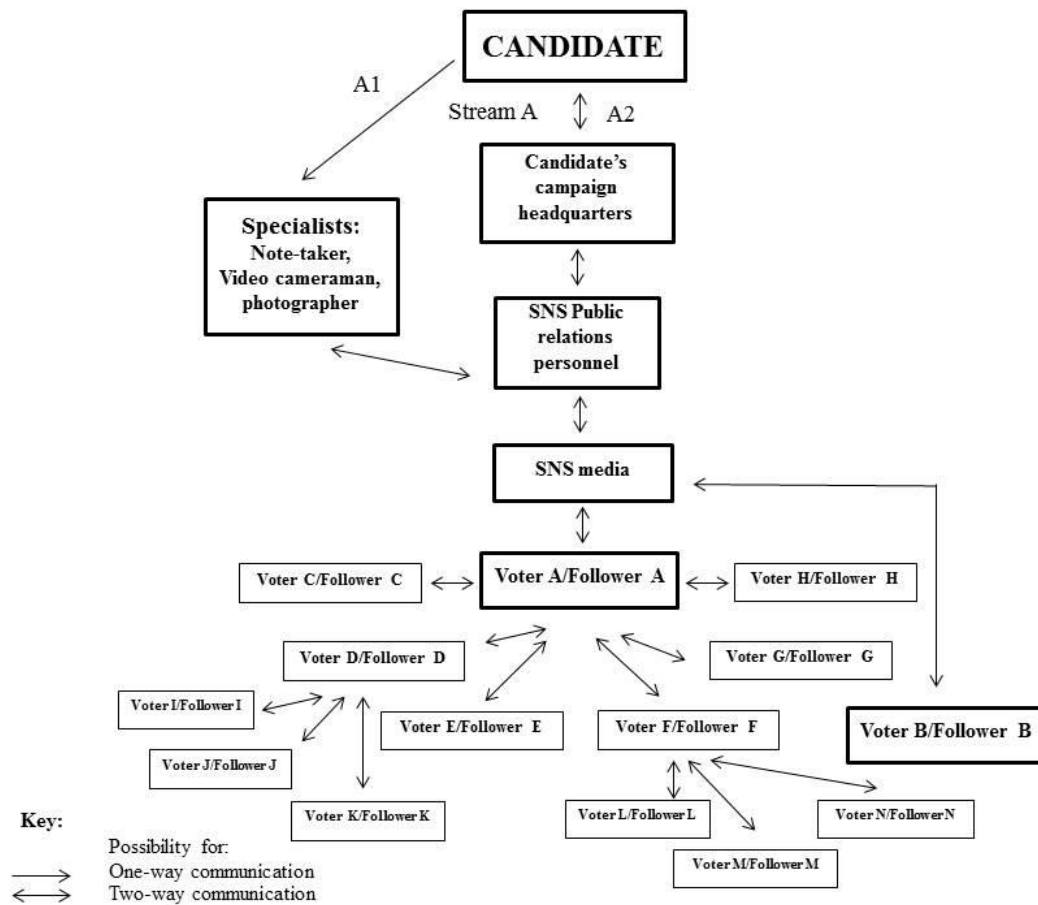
CANDIDATE

A1

Stream A

A2

Candidate's campaign headquarters

Specialists: Note-taker, Video cameraman, photographer

SNS Public relations personnel

SNS media

Voter C/Follower C

Voter A/Follower A

Voter H/Follower H

Voter D/Follower D

Voter G/Follower G

Voter I/Follower I

Voter E/Follower E

Voter F/Follower F

Voter B/Follower B

Voter J/Follower J

Voter K/Follower K

Voter L/Follower L

Voter N/Follower N

Voter M/Follower M

Key:

Possibility for:
One-way communication
Two-way communication